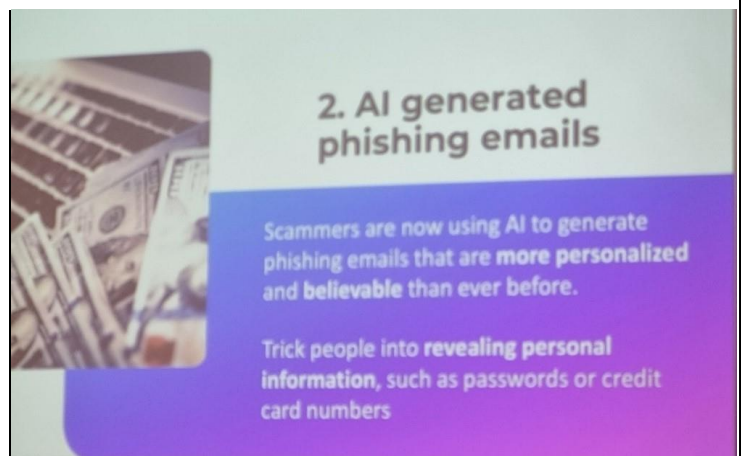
2. AI generated phishing emails

Scammers are now using AI to generate phishing emails that are more personalized and believable than ever before.

Trick people into revealing personal information, such as passwords or credit card numbers